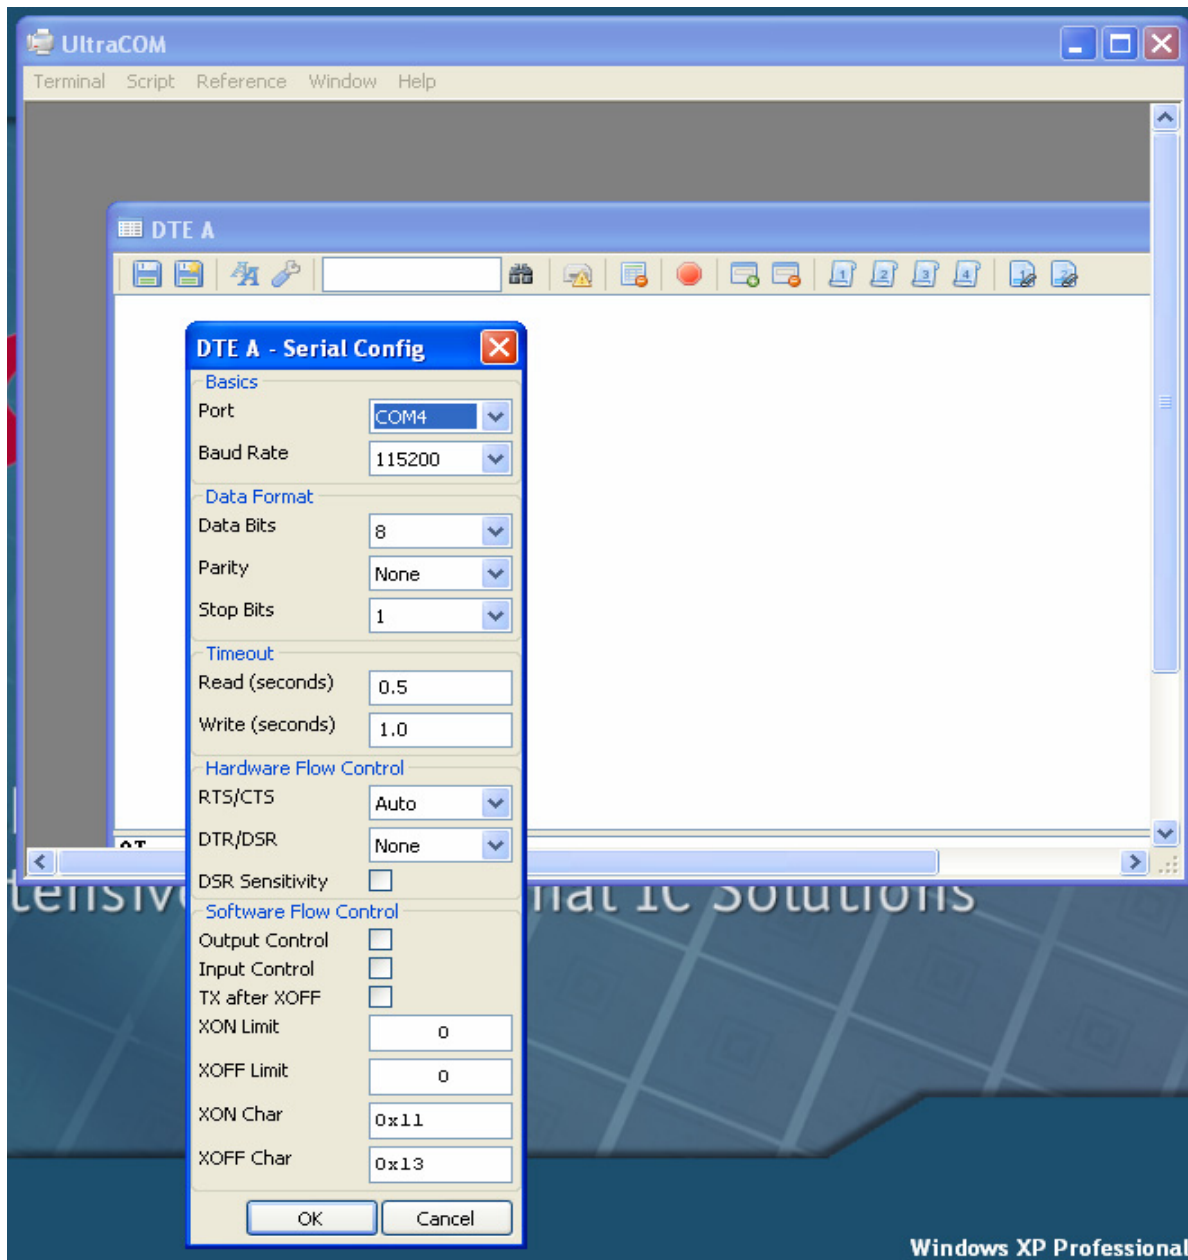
UltraCOM

Terminal Script Reference Window Help

DTE A

DTE A - Serial Config

Basics
Port COM4
Baud Rate 115200

Data Format
Data Bits 8
Parity None
Stop Bits 1

Timeout
Read (seconds) 0.5
Write (seconds) 1.0

Hardware Flow Control
RTS/CTS Auto
DTR/DSR None
DSR Sensitivity

Software Flow Control
Output Control
Input Control
TX after XOFF
XON Limit 0
XOFF Limit 0
XON Char 0x11
XOFF Char 0x13

OK Cancel

tensiv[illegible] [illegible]nal IC Solutions

Windows XP Professional